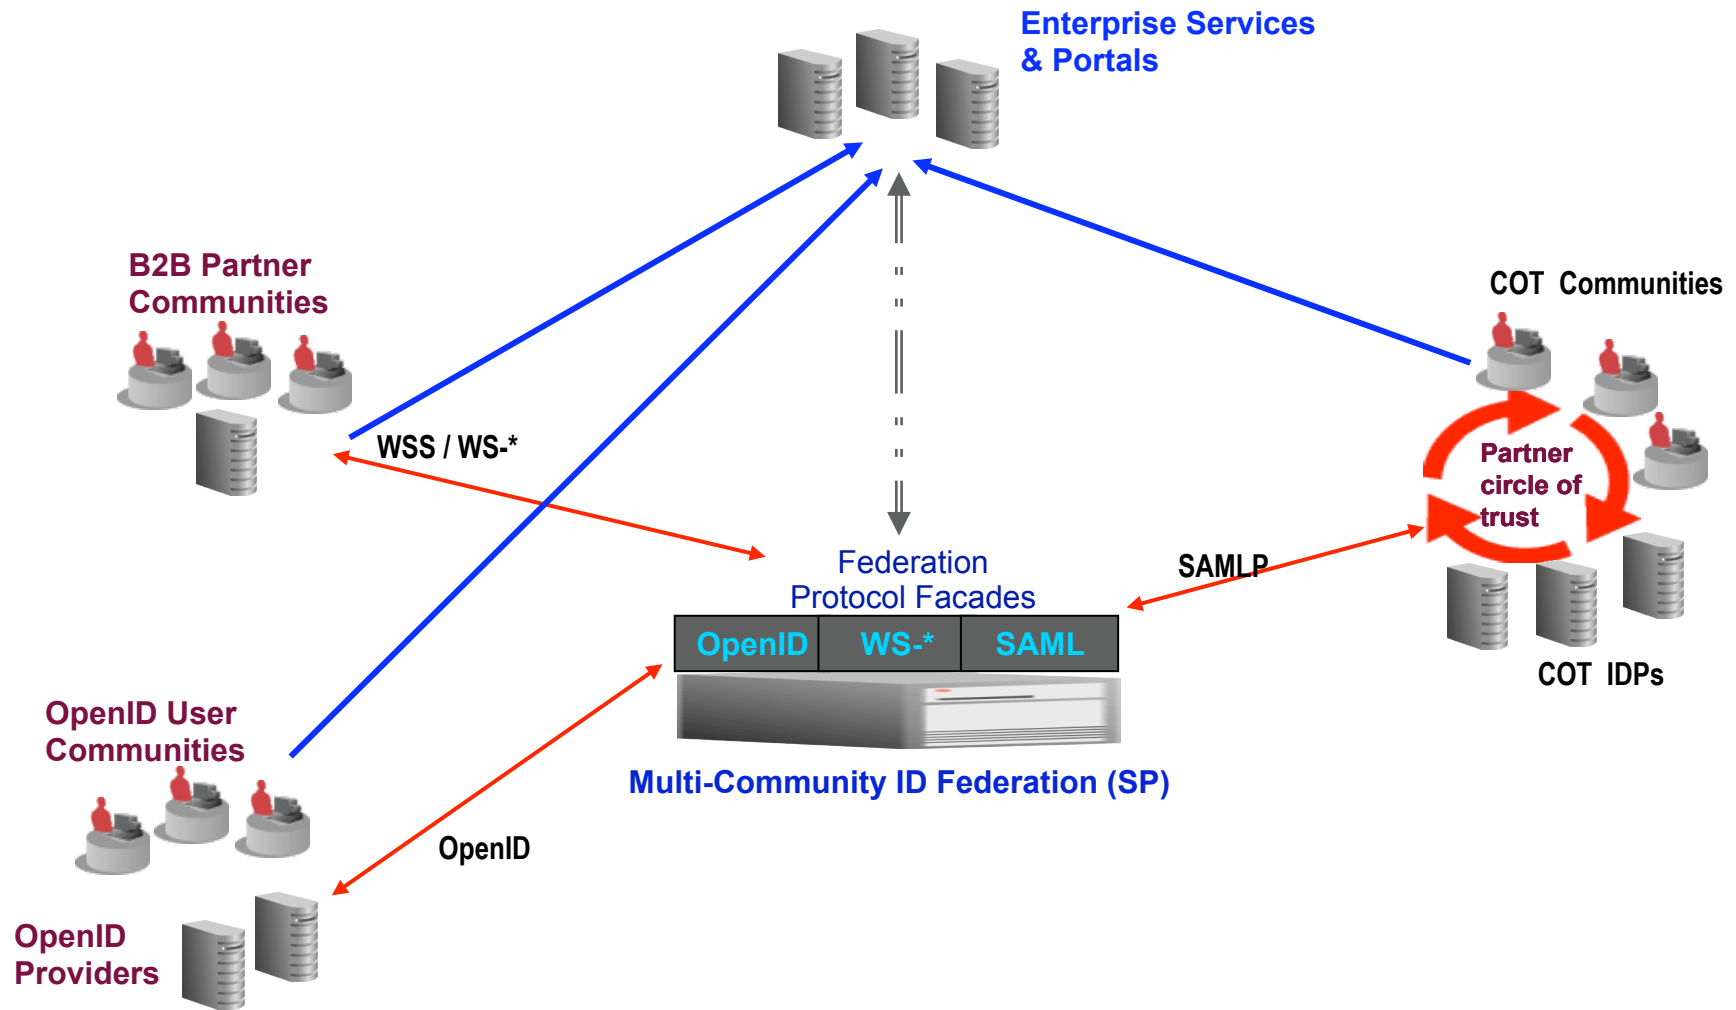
Enterprise Services & Portals

B2B Partner Communities

COT Communities

WSS / WS-*

Partner circle of trust

Federation Protocol Facades

SAMLP

| OpenID | WS-* | SAML |
|---|---|---|

COT IDPs

OpenID User Communities

Multi-Community ID Federation (SP)

OpenID

OpenID Providers